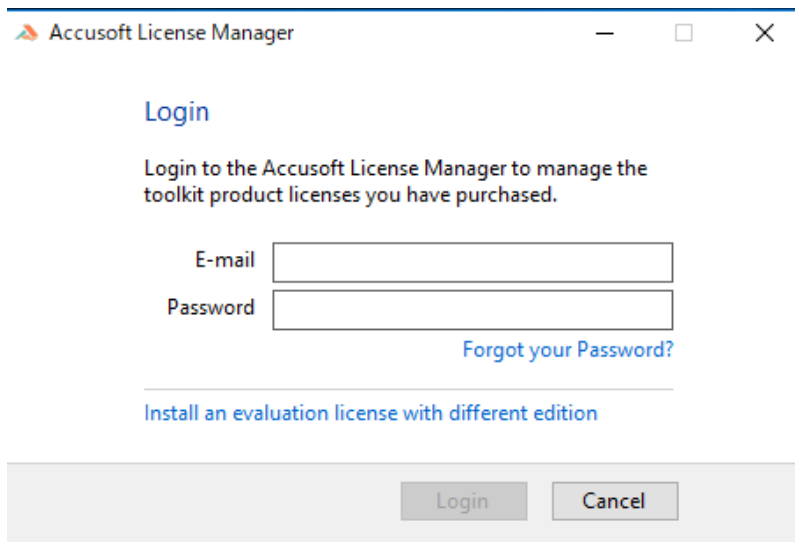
Accusoft License Manager

Login

Login to the Accusoft License Manager to manage the toolkit product licenses you have purchased.

E-mail

Password

Forgot your Password?

Install an evaluation license with different edition

Login

Cancel